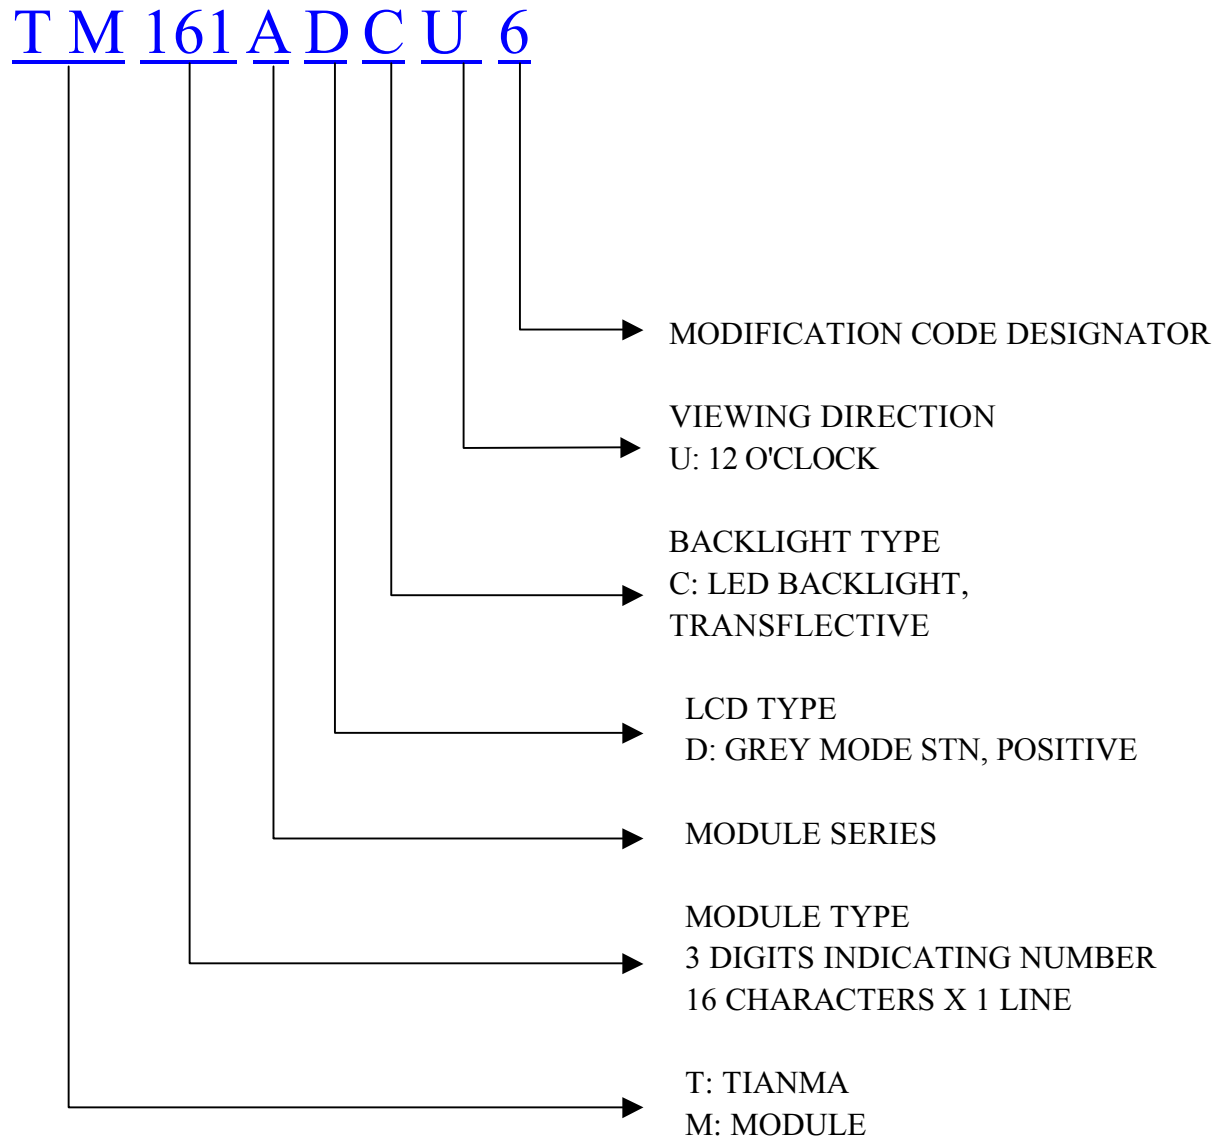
T M 161 A D C U 6

MODIFICATION CODE DESIGNATOR

VIEWING DIRECTION
U: 12 O'CLOCK

BACKLIGHT TYPE
C: LED BACKLIGHT, TRANSFLECTIVE

LCD TYPE
D: GREY MODE STN, POSITIVE

MODULE SERIES

MODULE TYPE
3 DIGITS INDICATING NUMBER
16 CHARACTERS X 1 LINE

T: TIANMA
M: MODULE